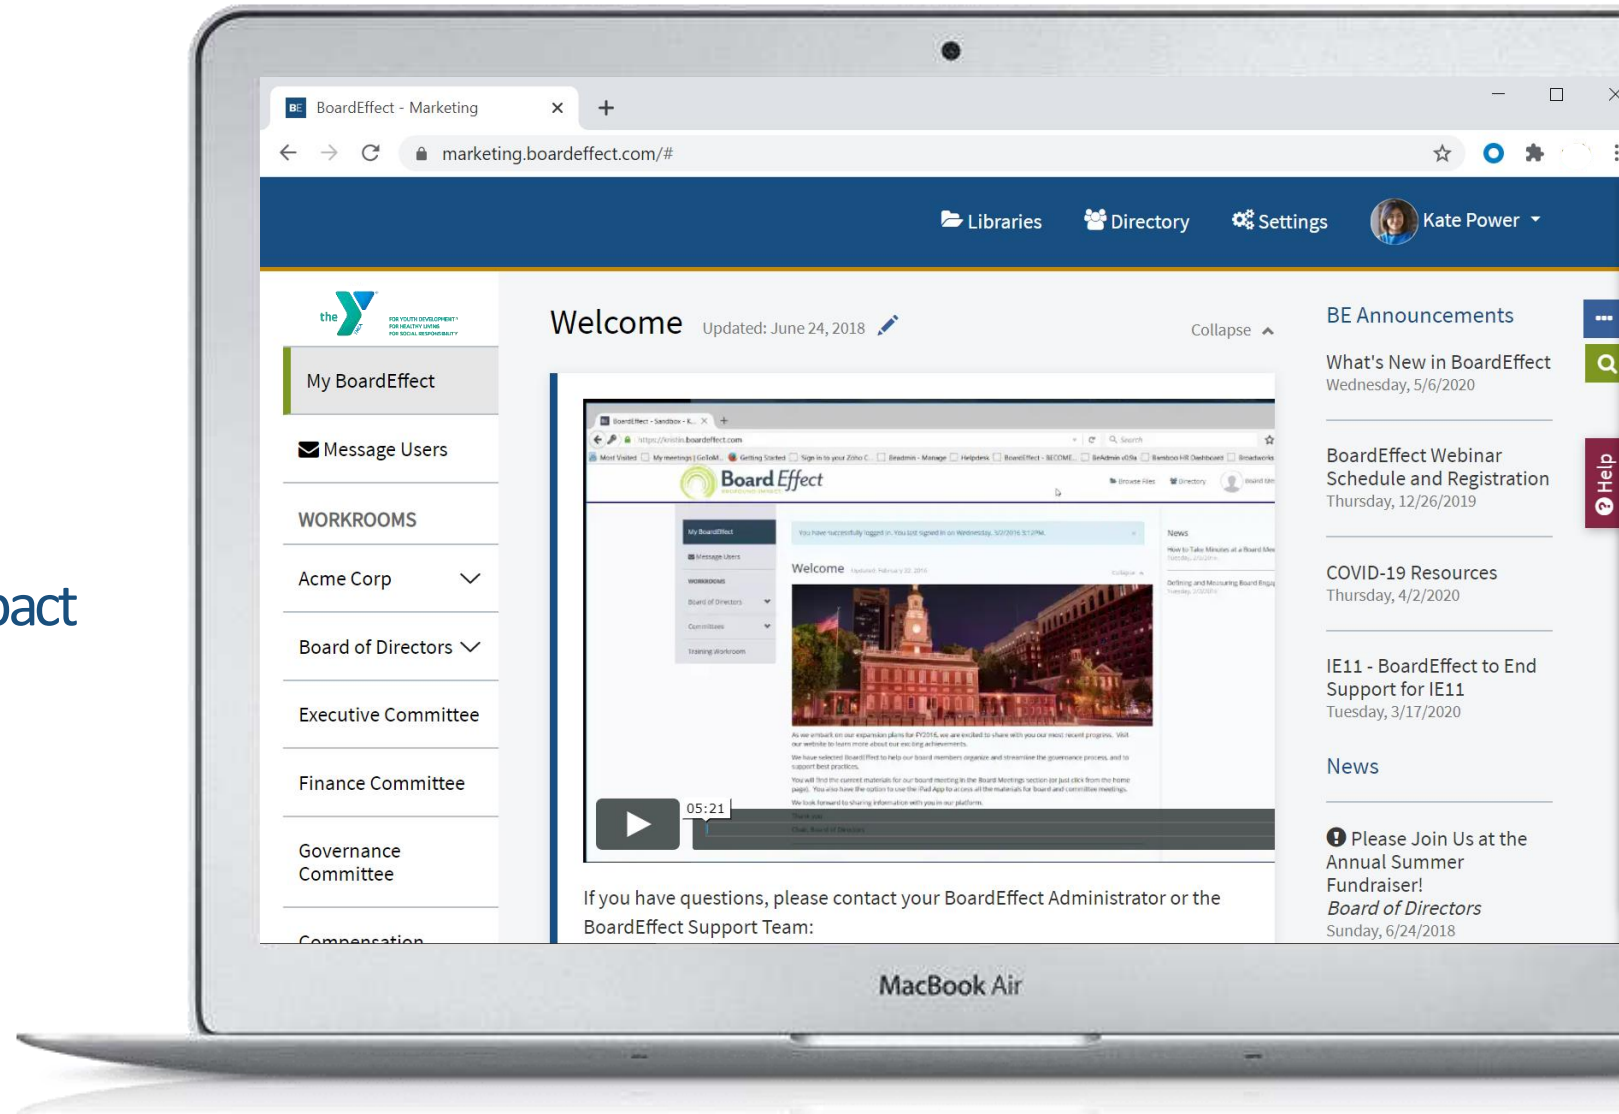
pact

BE BoardEffect - Marketing ×

marketing.boardeffect.com/#

Libraries Directory Settings Kate Power

the Y FOR YOUTH DEVELOPMENT FOR HEALTHY LIVING FOR SOCIAL RESPONSIBILITY

My BoardEffect

Message Users

WORKROOMS

Acme Corp

Board of Directors

Executive Committee

Finance Committee

Governance Committee

Compensation

Welcome Updated: June 24, 2018

Collapse

BoardEffect - Sandbox

Board Effect

My BoardEffect

Message Users

WORKROOMS

Board of Directors

Committees

Training Workroom

Welcome

News

05:21

If you have questions, please contact your BoardEffect Administrator or the BoardEffect Support Team:

BE Announcements

What's New in BoardEffect
Wednesday, 5/6/2020

BoardEffect Webinar Schedule and Registration
Thursday, 12/26/2019

COVID-19 Resources
Thursday, 4/2/2020

IE11 - BoardEffect to End Support for IE11
Tuesday, 3/17/2020

News

Please Join Us at the Annual Summer Fundraiser!
Board of Directors
Sunday, 6/24/2018

Help

MacBook Air